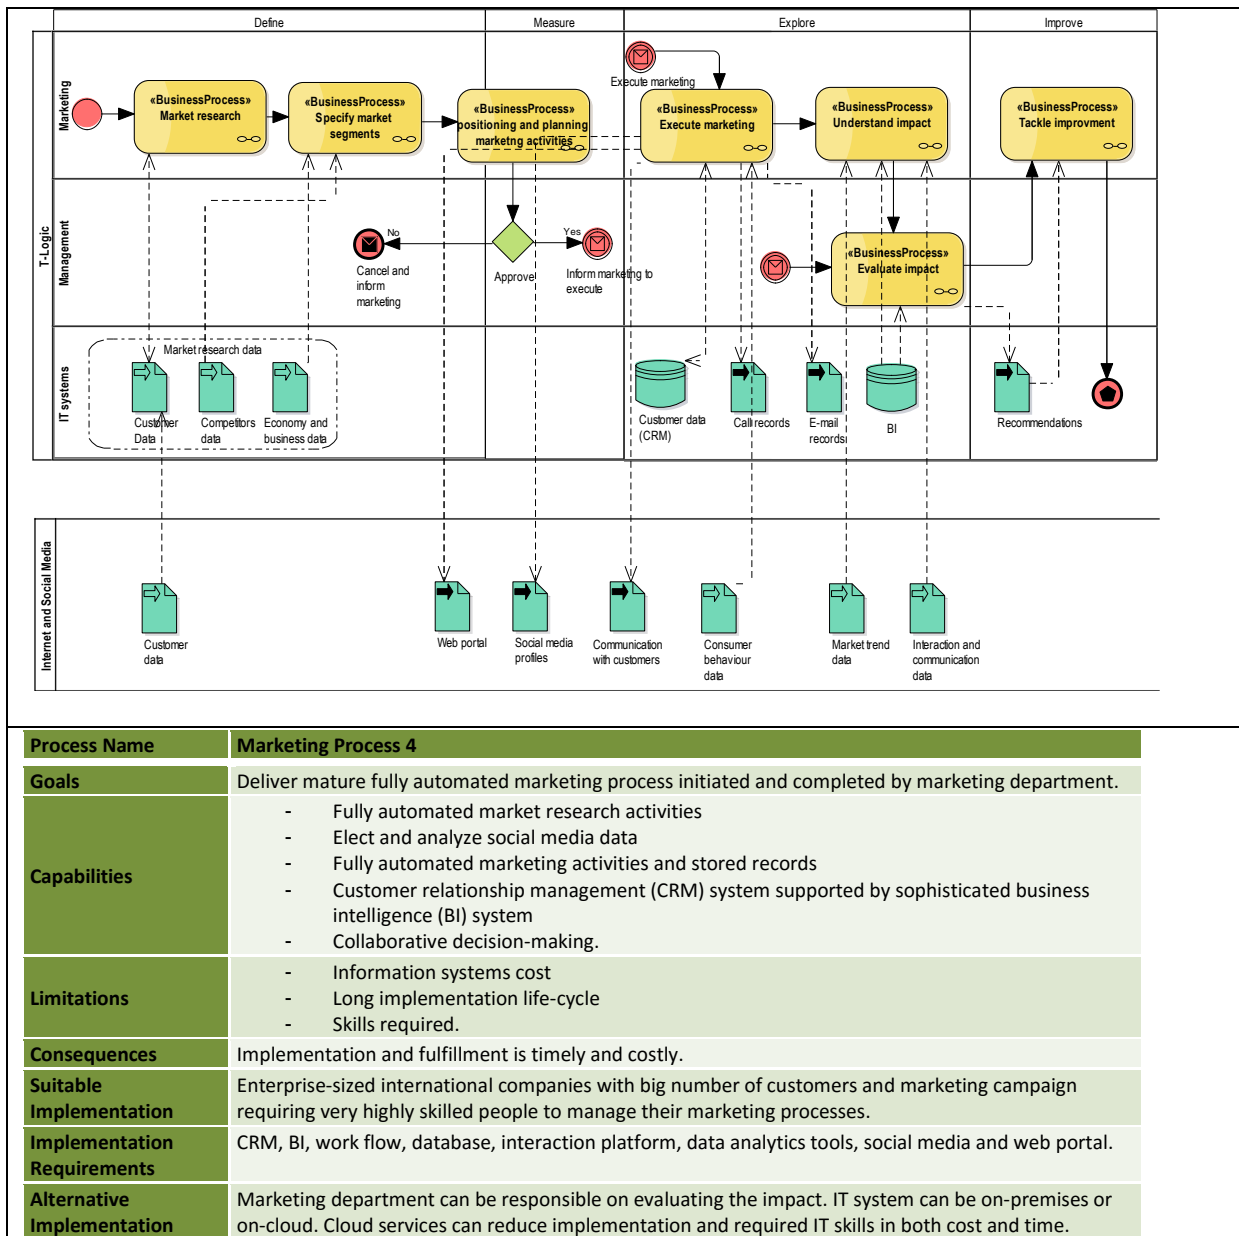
Define

Measure

Explore

Improve

T-Logic

Marketing

Management

IT systems

«BusinessProcess»
Market research

«BusinessProcess»
Specify market segments

«BusinessProcess»
positioning and planning marketng activities

Execute marketing

«BusinessProcess»
Execute marketing

«BusinessProcess»
Understand impact

«BusinessProcess»
Tackle improvment

No

Cancel and inform marketing

Approve

Yes

Inform marketing to execute

«BusinessProcess»
Evaluate impact

Market research data

Customer Data

Competitors data

Economy and business data

Customer data (CRM)

Call records

E-mail records

BI

Recommendations

Internet and Social Media

Customer data

Web portal

Social media profiles

Communication with customers

Consumer behaviour data

Market trend data

Interaction and communication data

| Process Name | Marketing Process 4 |
|---|---|
| Goals | Deliver mature fully automated marketing process initiated and completed by marketing department. |
| Capabilities | - Fully automated market research activities<br>- Elect and analyze social media data<br>- Fully automated marketing activities and stored records<br>- Customer relationship management (CRM) system supported by sophisticated business intelligence (BI) system<br>- Collaborative decision-making. |
| Limitations | - Information systems cost<br>- Long implementation life-cycle<br>- Skills required. |
| Consequences | Implementation and fulfillment is timely and costly. |
| Suitable Implementation | Enterprise-sized international companies with big number of customers and marketing campaign requiring very highly skilled people to manage their marketing processes. |
| Implementation Requirements | CRM, BI, work flow, database, interaction platform, data analytics tools, social media and web portal. |
| Alternative Implementation | Marketing department can be responsible on evaluating the impact. IT system can be on-premises or on-cloud. Cloud services can reduce implementation and required IT skills in both cost and time. |